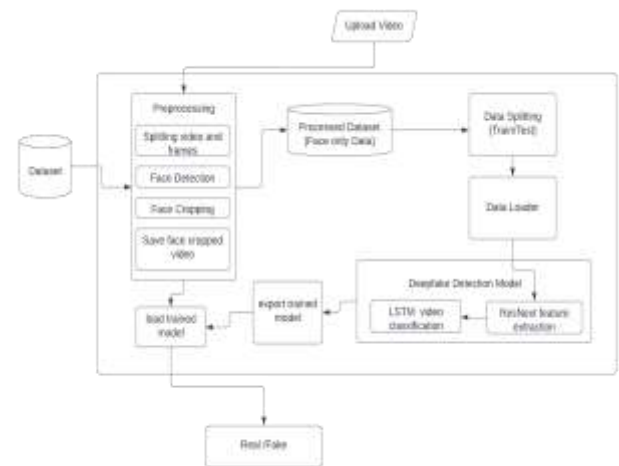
Upload Video

Dataset

Preprocessing

Splitting video and frames

Face Detection

Face Cropping

Save face cropped video

Processed Dataset (Face only Data)

Data Splitting (Train/Test)

Data Loader

Deepfake Detection Model

LSTM video classification

ResNext feature extraction

export trained model

load trained model

Real /Fake